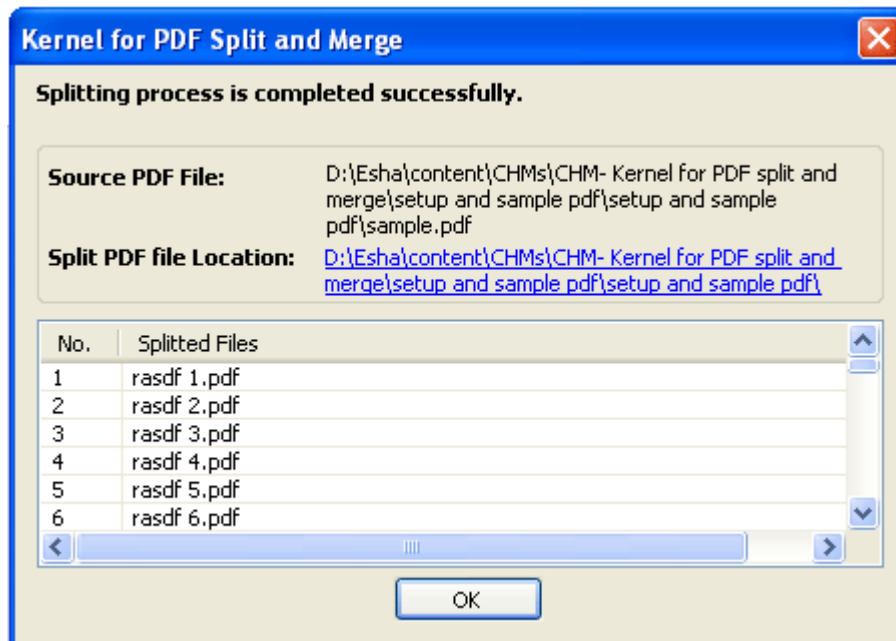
Kernel for PDF Split and Merge

Splitting process is completed successfully.

Source PDF File: D:\Esha\content\CHMs\CHM- Kernel for PDF split and merge\setup and sample pdf\setup and sample pdf\sample.pdf

Split PDF file Location: D:\Esha\content\CHMs\CHM- Kernel for PDF split and merge\setup and sample pdf\setup and sample pdf\

| No. | Splitted Files |
|---|---|
| 1 | rasdf 1.pdf |
| 2 | rasdf 2.pdf |
| 3 | rasdf 3.pdf |
| 4 | rasdf 4.pdf |
| 5 | rasdf 5.pdf |
| 6 | rasdf 6.pdf |

OK